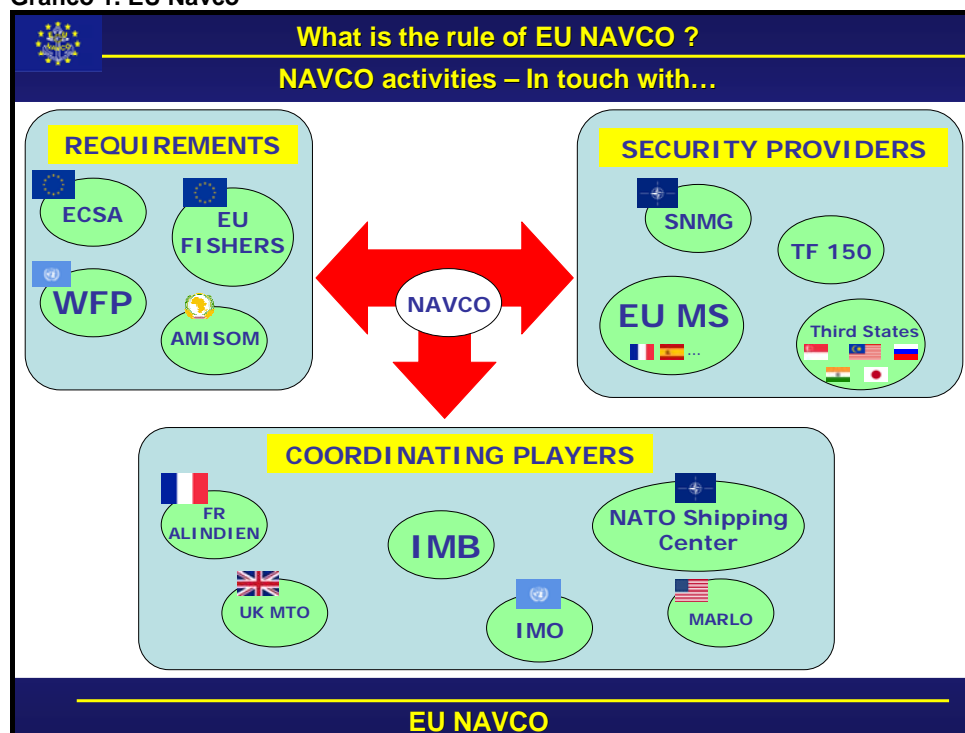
Grafico 1: EU Navco

EU NAVCO

What is the rule of EU NAVCO ?

NAVCO activities – In touch with…

REQUIREMENTS

ECSA

EU FISHERS

WFP

AMISOM

NAVCO

SECURITY PROVIDERS

SNMG

TF 150

EU MS

…

Third States

COORDINATING PLAYERS

FR ALINDIEN

IMB

NATO Shipping Center

UK MTO

IMO

MARLO

EU NAVCO